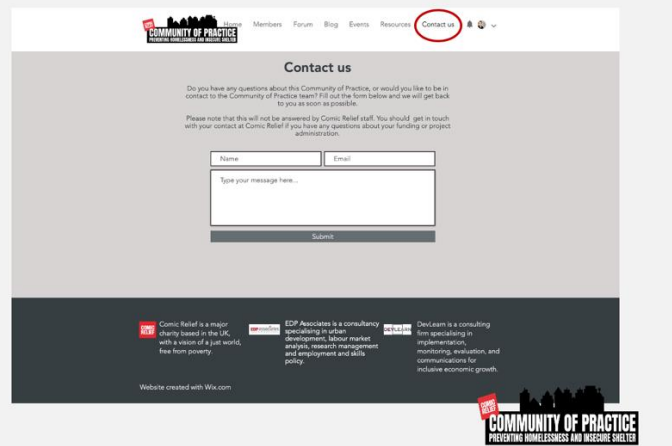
COMIC RELIEF COMMUNITY OF PRACTICE PREVENTING HOMELESSNESS AND INSECURE SHELTER

Home Members Forum Blog Events Resources Contact us

Contact us

Do you have any questions about this Community of Practice, or would you like to be in contact to the Community of Practice team? Fill out the form below and we will get back to you as soon as possible.

Please note that this will not be answered by Comic Relief staff. You should get in touch with your contact at Comic Relief if you have any questions about your funding or project administration.

Name

Email

Type your message here...

Submit

COMIC RELIEF Comic Relief is a major charity based in the UK, with a vision of a just world, free from poverty.

EDP ASSOCIATES EDP Associates is a consultancy specialising in urban development, labour market analysis, research management and employment and skills policy.

DEVLEARN DevLearn is a consulting firm specialising in implementation, monitoring, evaluation, and communications for inclusive economic growth.

Website created with Wix.com

COMIC RELIEF COMMUNITY OF PRACTICE PREVENTING HOMELESSNESS AND INSECURE SHELTER